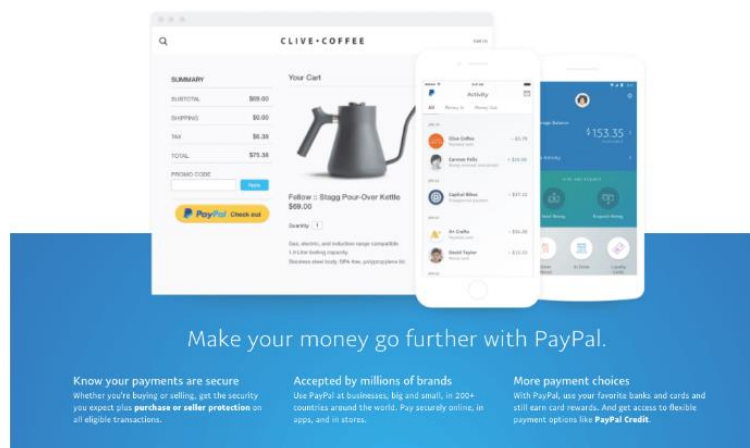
CLIVE•COFFEE

SUMMARY

SUBTOTAL $69.00

SHIPPING $0.00

TAX $6.38

TOTAL $75.38

PROMO CODE

Apply

PayPal Check out

Your Cart

Fellow :: Stagg Pour-Over Kettle
$69.00

Quantity 1

Activity

All

Clive Coffee

Carmen Pollo

Capitol Bikes

Art Crafts

David Taylor

$153.35

Make your money go further with PayPal.

Know your payments are secure
Whether you're buying or selling, get the security you expect plus purchase or seller protection on all eligible transactions.

Accepted by millions of brands
Use PayPal at businesses, big and small, in 200+ countries around the world. Pay securely online, in apps, and in stores.

More payment choices
With PayPal, use your favorite banks and cards and still earn card rewards. And get access to flexible payment options like PayPal Credit.